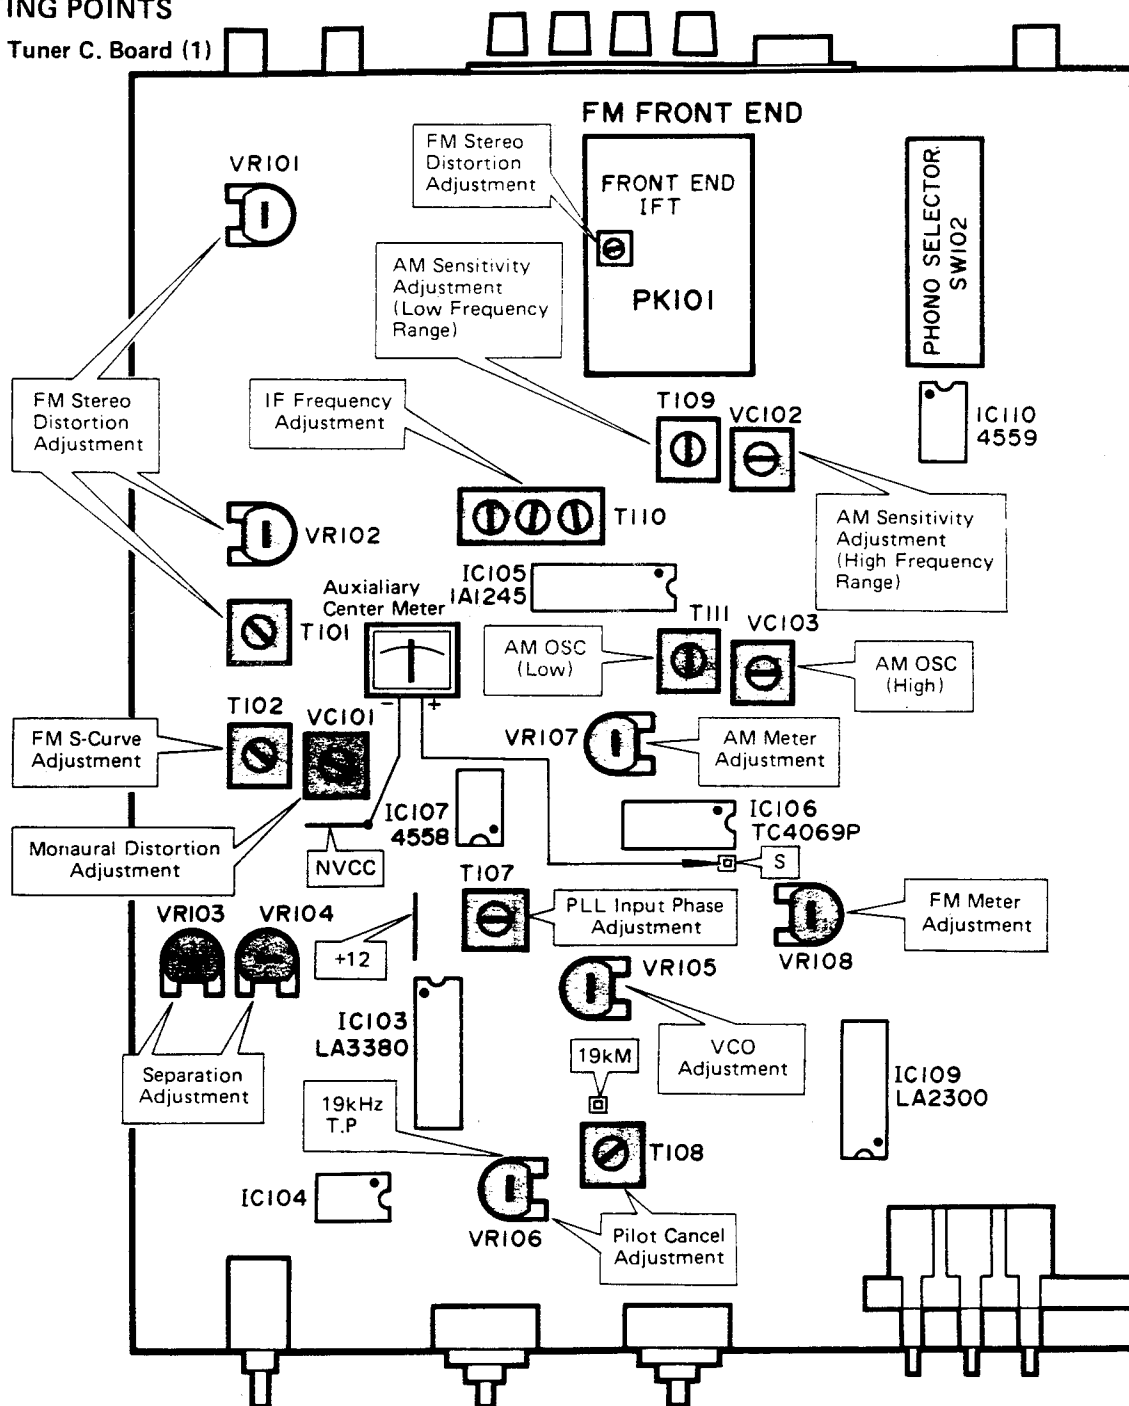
ING POINTS

Tuner C. Board (1)

FM FRONT END

FM Stereo Distortion Adjustment

FRONT END IFT

PK101

PHONO SELECTOR SW102

VR101

AM Sensitivity Adjustment (Low Frequency Range)

FM Stereo Distortion Adjustment

IF Frequency Adjustment

T109

VC102

IC110 4559

VR102

T110

AM Sensitivity Adjustment (High Frequency Range)

Auxialiary Center Meter

IC105 IA1245

T101

T111

VC103

AM OSC (Low)

AM OSC (High)

T102

VC101

−

+

VR107

AM Meter Adjustment

FM S-Curve Adjustment

IC107 4558

IC106 TC4069P

Monaural Distortion Adjustment

NVCC

S

T107

VR103

VR104

PLL Input Phase Adjustment

FM Meter Adjustment

+12

VR108

VR105

IC103 LA3380

VCO Adjustment

19kM

IC109 LA2300

Separation Adjustment

19kHz T.P

T108

IC104

VR106

Pilot Cancel Adjustment